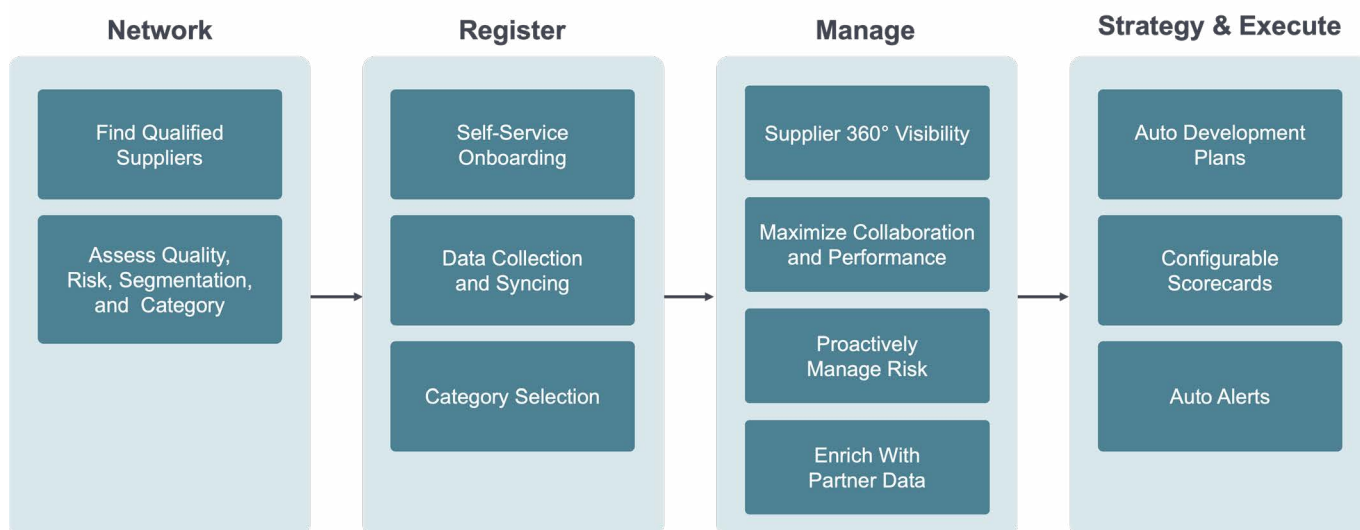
Network

Find Qualified Suppliers

Assess Quality, Risk, Segmentation, and Category

Register

Self-Service Onboarding

Data Collection and Syncing

Category Selection

Manage

Supplier 360° Visibility

Maximize Collaboration and Performance

Proactively Manage Risk

Enrich With Partner Data

Strategy & Execute

Auto Development Plans

Configurable Scorecards

Auto Alerts